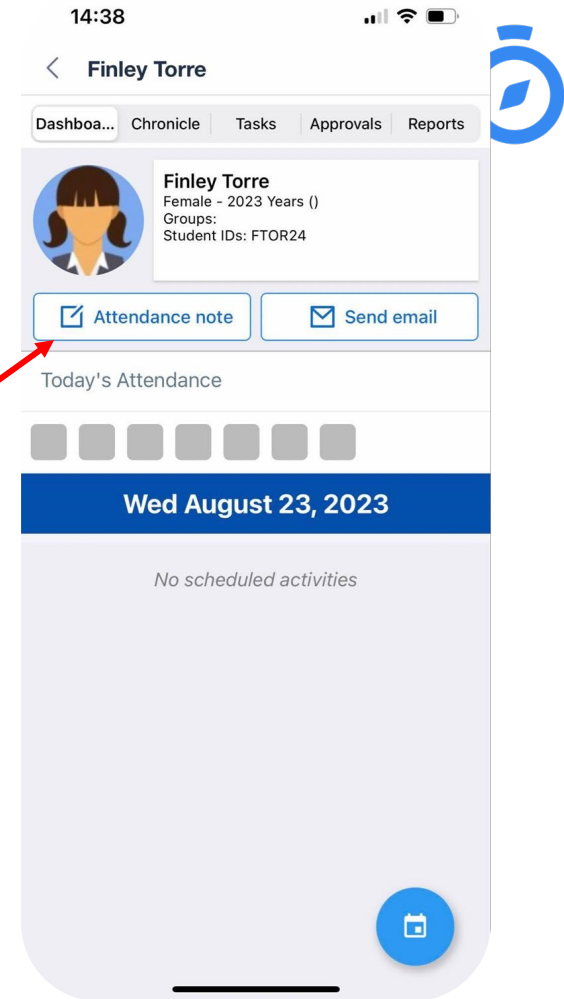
14:38

Finley Torre

Dashboa... Chronicle Tasks Approvals Reports

Finley Torre
Female - 2023 Years ()
Groups:
Student IDs: FTOR24

Attendance note

Send email

Today's Attendance

Wed August 23, 2023

No scheduled activities